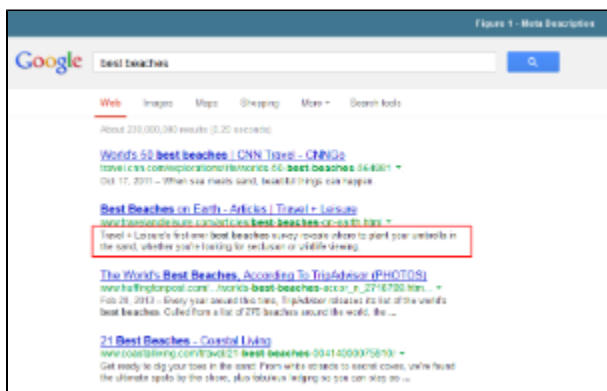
Figure 1 - Meta Description

Google

best beaches

Web Images Maps Shopping More Search tools

About 230,000,000 results (0.20 seconds)

World's 50 best beaches | CNN Travel - CNNGo
travel.cnn.com/explorations/life/worlds-50-best-beaches-564881
Oct 17, 2011 – When sea meets sand, beautiful things can happen.

Best Beaches on Earth - Articles | Travel + Leisure
www.travelandleisure.com/articles/best-beaches-on-earth.html
Travel + Leisure's first-ever best beaches survey reveals where to plant your umbrella in the sand, whether you're looking for seclusion or wildlife viewing.

The World's Best Beaches, According To TripAdvisor (PHOTOS)
www.huffingtonpost.com/.../worlds-best-beaches-accor_n_2716700.htm
Feb 28, 2013 – Every year around this time, TripAdvisor releases its list of the world's best beaches. Culled from a list of 275 beaches around the world, the ...

21 Best Beaches - Coastal Living
www.coastalliving.com/travel/21-best-beaches-00414000075610/
Get ready to dig your toes in the sand! From white strands to secret coves, we've found the ultimate spots by the shore, plus fabulous lodging so you can stay so ...